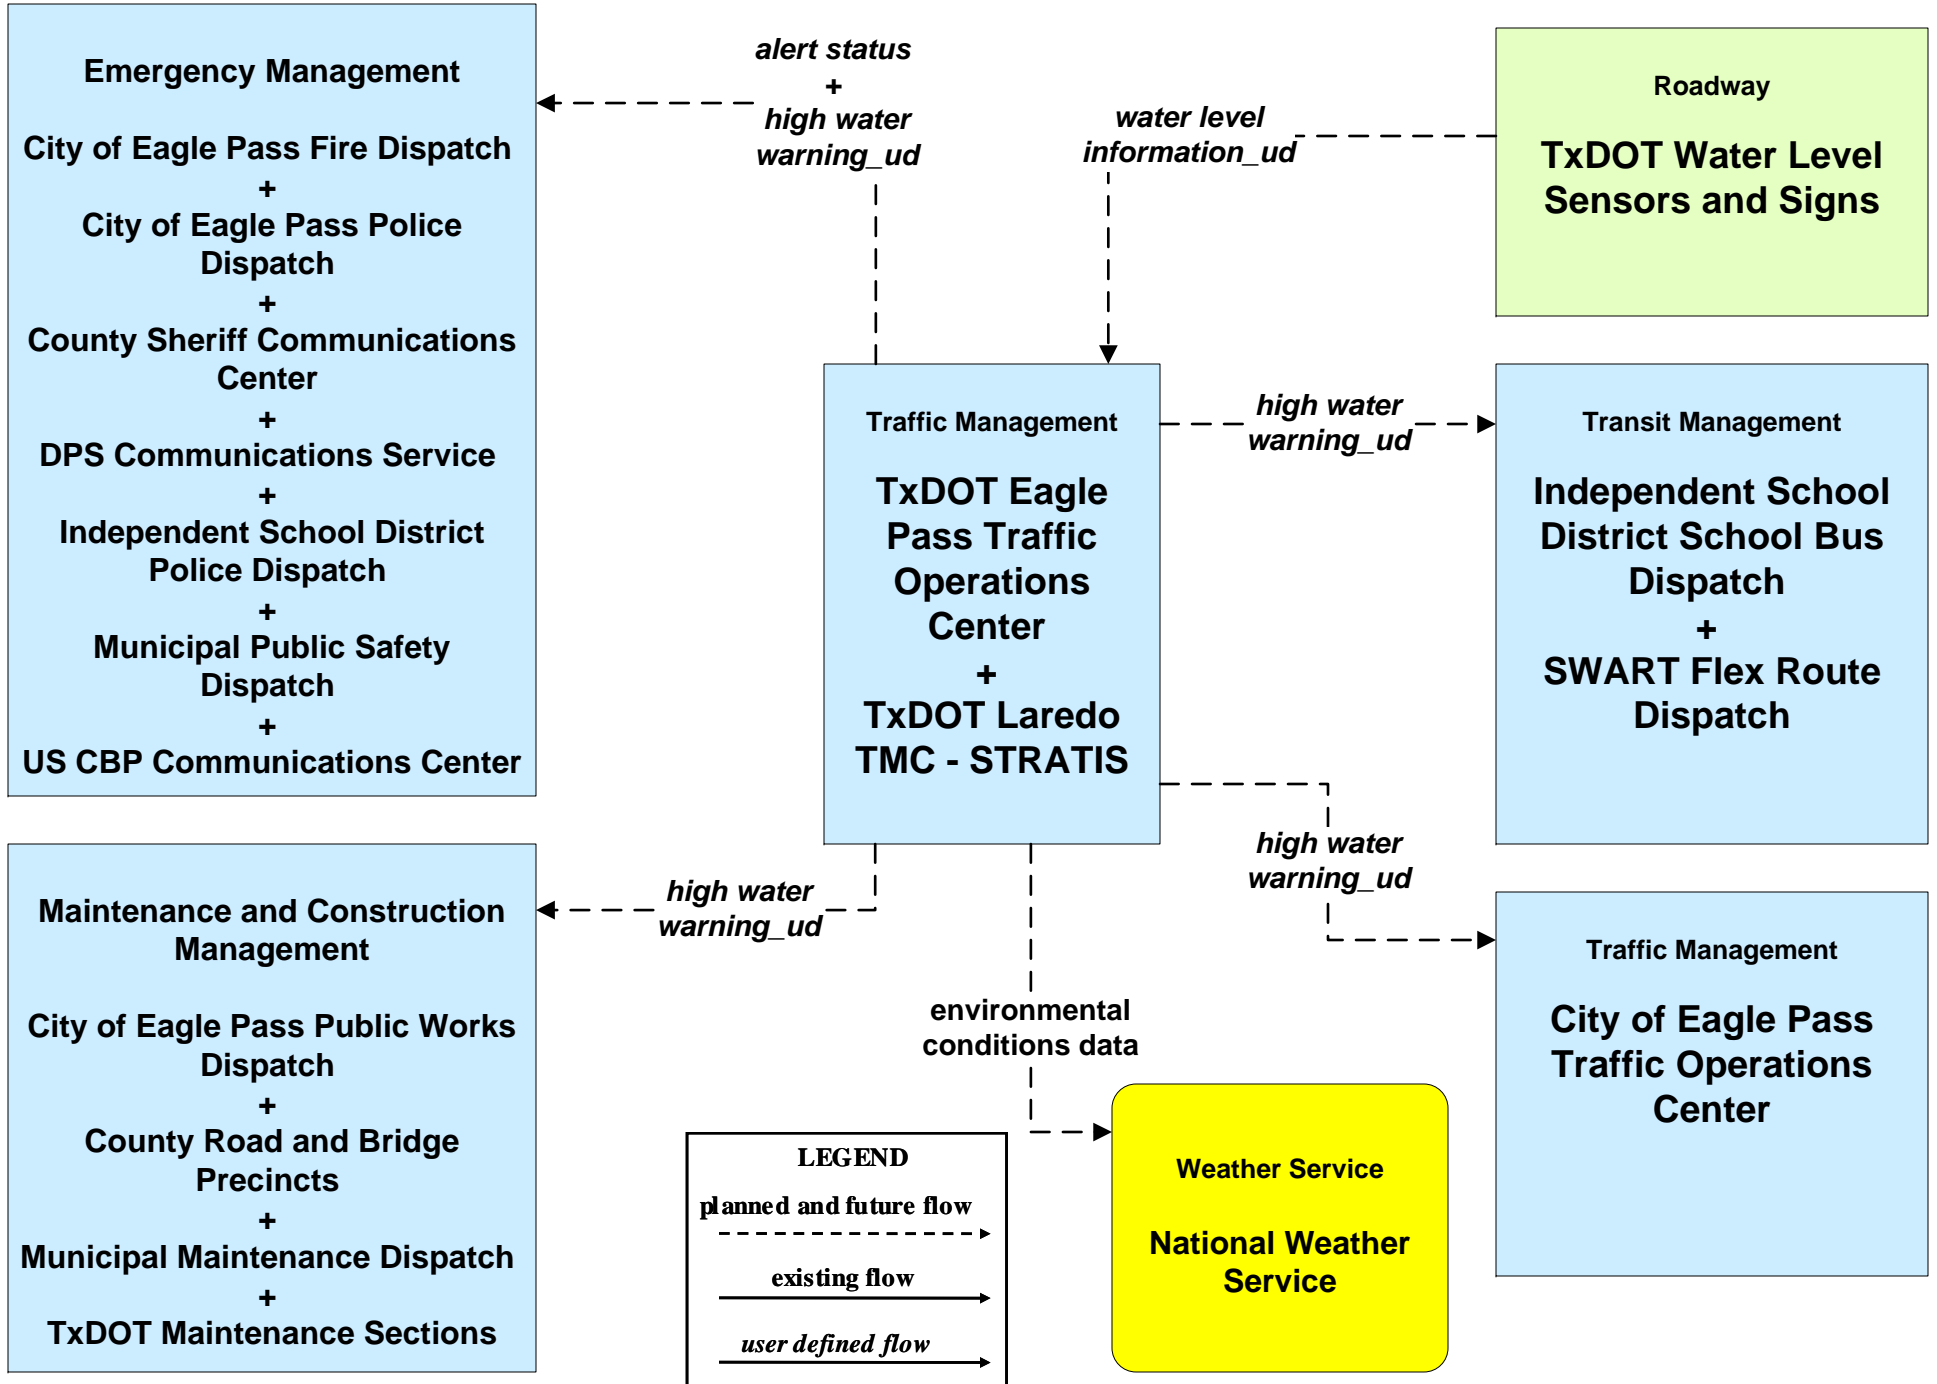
Emergency Management

City of Eagle Pass Fire Dispatch
+
City of Eagle Pass Police Dispatch
+
County Sheriff Communications Center
+
DPS Communications Service
+
Independent School District Police Dispatch
+
Municipal Public Safety Dispatch
+
US CBP Communications Center

alert status
+
high water warning_ud

water level information_ud

Roadway

TxDOT Water Level Sensors and Signs

Traffic Management

TxDOT Eagle Pass Traffic Operations Center
+
TxDOT Laredo TMC - STRATIS

high water warning_ud

Transit Management

Independent School District School Bus Dispatch
+
SWART Flex Route Dispatch

high water warning_ud

high water warning_ud

Maintenance and Construction Management

City of Eagle Pass Public Works Dispatch
+
County Road and Bridge Precincts
+
Municipal Maintenance Dispatch
+
TxDOT Maintenance Sections

environmental conditions data

Traffic Management

City of Eagle Pass Traffic Operations Center

LEGEND
planned and future flow
existing flow
user defined flow

Weather Service

National Weather Service